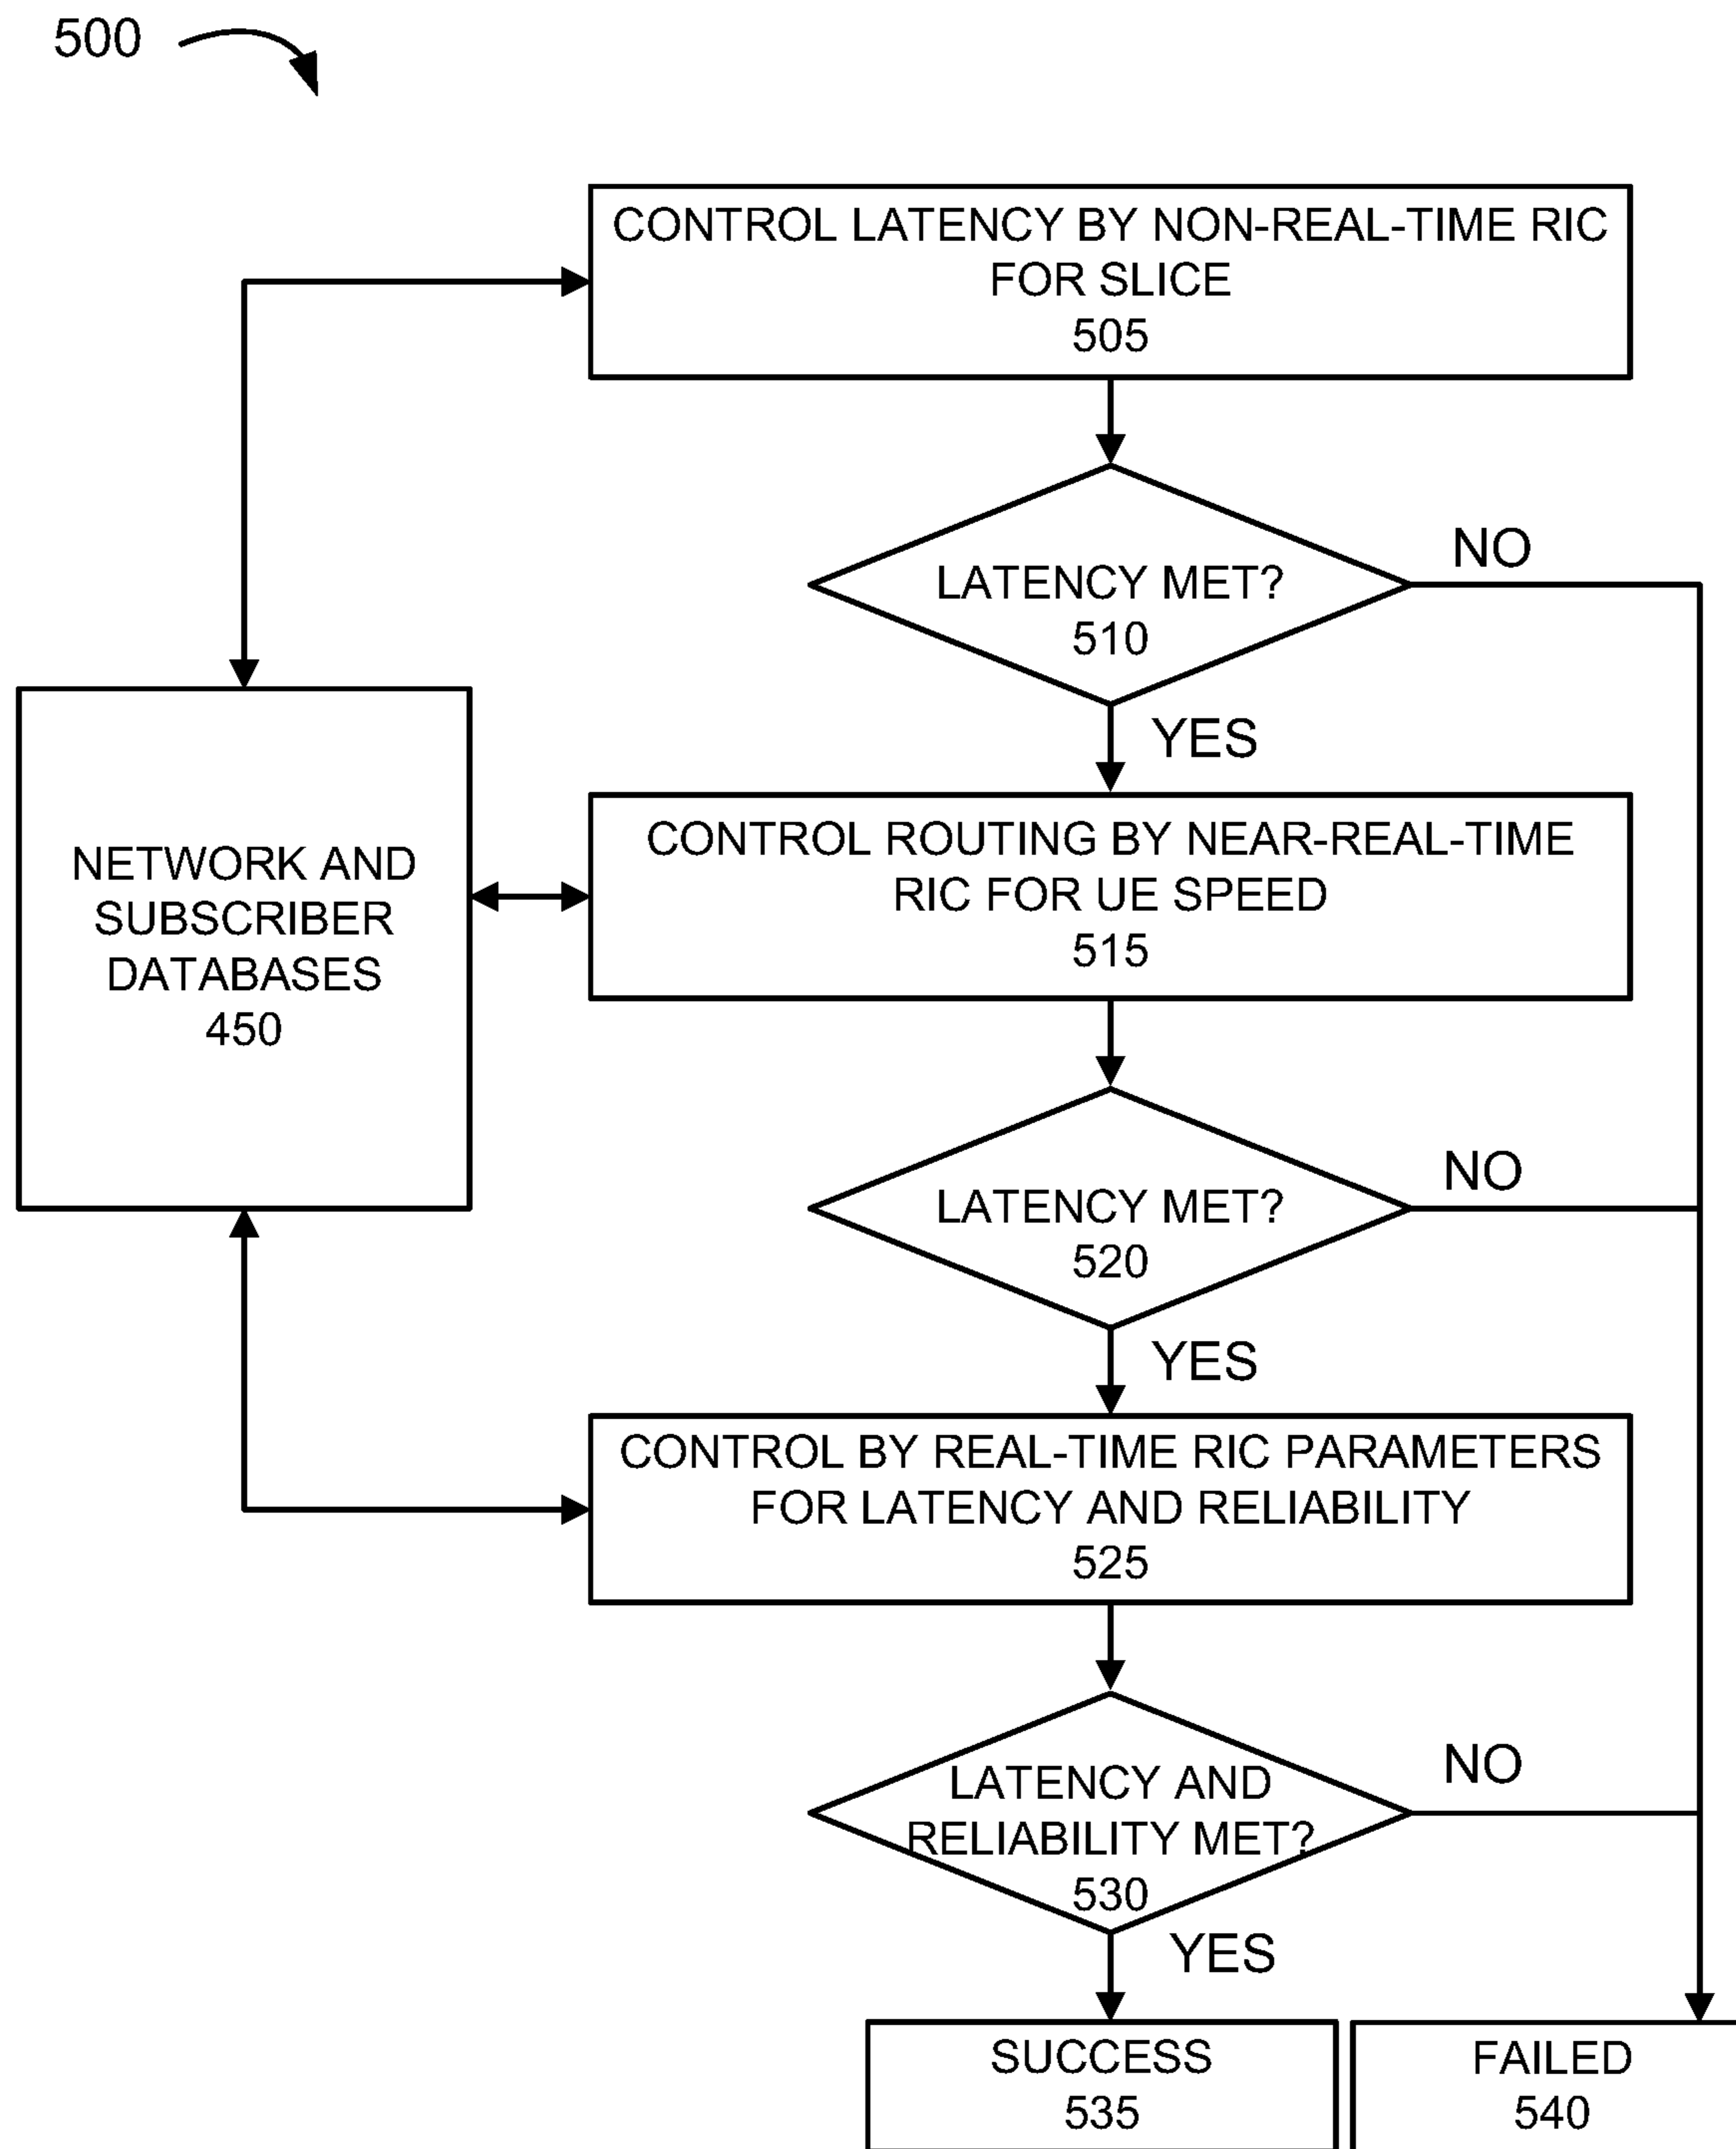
500

CONTROL LATENCY BY NON-REAL-TIME RIC FOR SLICE
505

LATENCY MET?
510

NO

YES

NETWORK AND SUBSCRIBER DATABASES
450

CONTROL ROUTING BY NEAR-REAL-TIME RIC FOR UE SPEED
515

LATENCY MET?
520

NO

YES

CONTROL BY REAL-TIME RIC PARAMETERS FOR LATENCY AND RELIABILITY
525

LATENCY AND RELIABILITY MET?
530

NO

YES

SUCCESS
535

FAILED
540